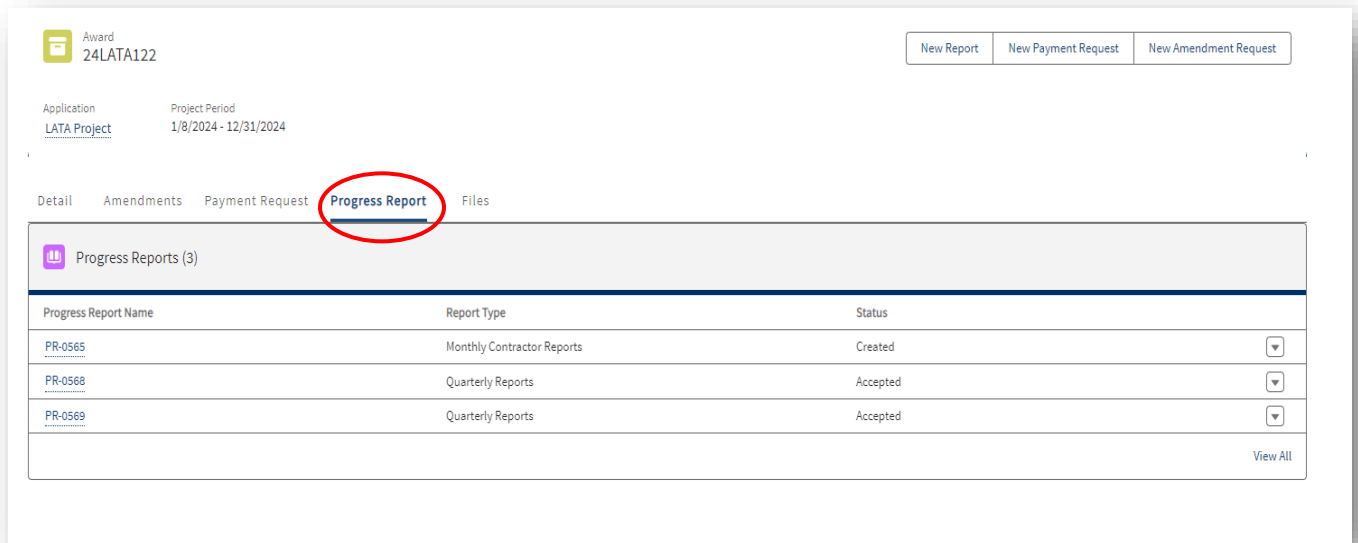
Award
24LATA122

New Report | New Payment Request | New Amendment Request

Application
LATA Project

Project Period
1/8/2024 - 12/31/2024

Detail | Amendments | Payment Request | Progress Report | Files

Progress Reports (3)

| Progress Report Name | Report Type | Status |
|---|---|---|
| PR-0565 | Monthly Contractor Reports | Created |
| PR-0568 | Quarterly Reports | Accepted |
| PR-0569 | Quarterly Reports | Accepted |

View All